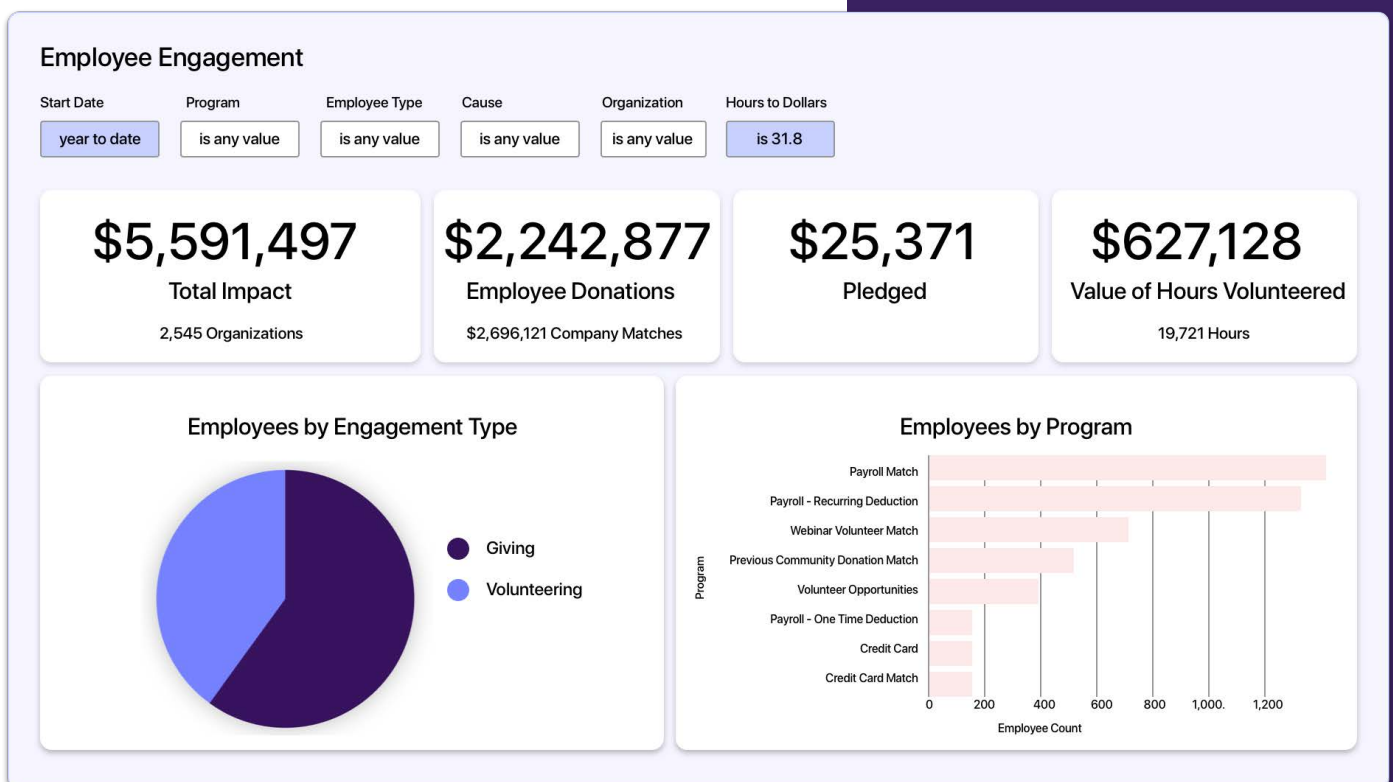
Employee Engagement

Start Date
year to date

Program
is any value

Employee Type
is any value

Cause
is any value

Organization
is any value

Hours to Dollars
is 31.8

$5,591,497
Total Impact
2,545 Organizations

$2,242,877
Employee Donations
$2,696,121 Company Matches

$25,371
Pledged

$627,128
Value of Hours Volunteered
19,721 Hours

Employees by Engagement Type

Giving
Volunteering

Employees by Program

Program

Payroll Match
Payroll - Recurring Deduction
Webinar Volunteer Match
Previous Community Donation Match
Volunteer Opportunities
Payroll - One Time Deduction
Credit Card
Credit Card Match

0
200
400
600
800
1,000.
1,200

Employee Count